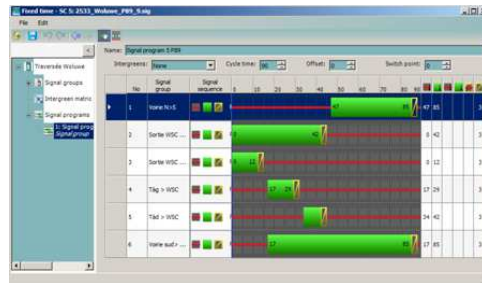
Fixed time - SC 5: 2533_Woluwe_P89_9.sig

File Edit

Name: Signal program 5 P89

Intergreens: None
Cycle time: 90
Offset: 0
Switch point: 0

Traversée Woluwe
Signal groups
Intergreen matrix
Signal programs
1: Signal prog
Signalgroup

| No | Signal group | Signal sequence | 0 10 20 30 40 50 60 70 80 90 | | |
|---|---|---|---|---|---|
| 1 | Voine N>S | | 47 85 | 47 | 85 |
| 2 | Sortie WSC ... | | 0 42 | 0 | 42 |
| 3 | Sortie WSC ... | | 3 12 | 3 | 12 |
| 4 | Tâg > WSC | | 17 29 | 17 | 29 |
| 5 | Tâd > WSC | | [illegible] | 34 | 42 |
| 6 | Voine sud > ... | | 17 85 | 17 | 85 |